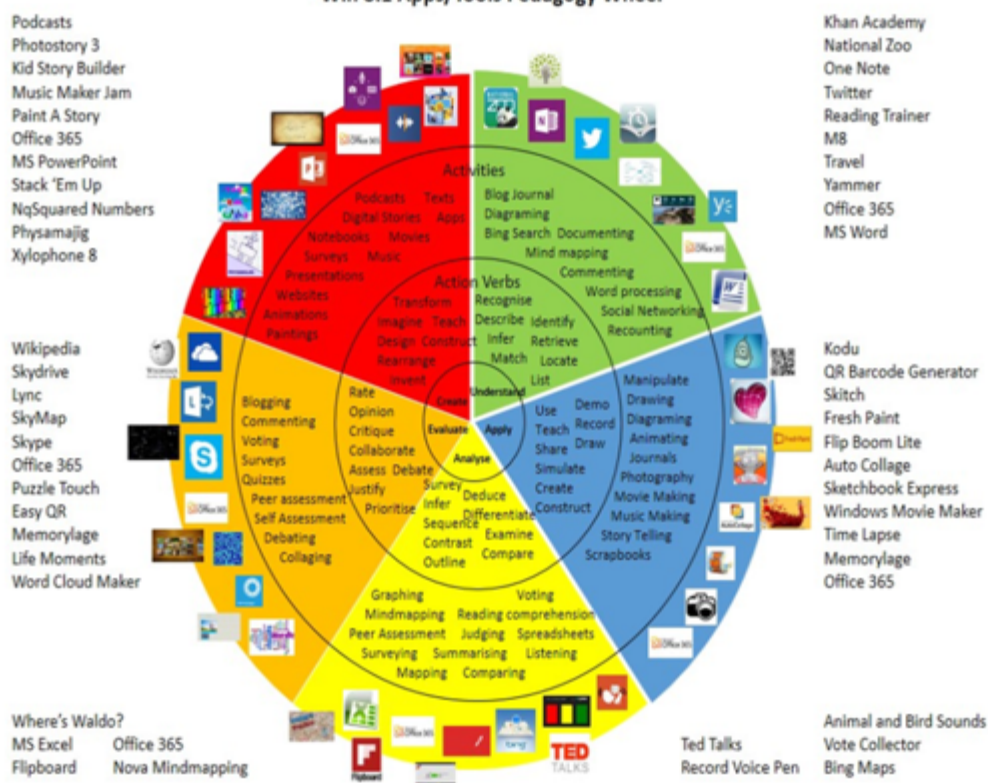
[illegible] Apps, Tools Pedagogy Wheel

Podcasts
Photostory 3
Kid Story Builder
Music Maker Jam
Paint A Story
Office 365
MS PowerPoint
Stack 'Em Up
NqSquared Numbers
Physamajig
Xylophone 8

Khan Academy
National Zoo
One Note
Twitter
Reading Trainer
M8
Travel
Yammer
Office 365
MS Word

Activities

Podcasts Texts
Digital Stories Apps
Notebooks Movies
Surveys Music
Presentations
Websites
Animations
Paintings

Blog Journal
Diagraming
Bing Search Documenting
Mind mapping
Commenting
Word processing
Social Networking
Recounting

Action Verbs

Transform
Imagine Teach
Design Construct
Rearrange
Invent

Recognise
Describe Identify
Infer Retrieve
Match Locate
List

Create
Understand
Evaluate
Apply
Analyse

Rate
Opinion
Critique
Collaborate
Assess Debate
Justify
Prioritise

Use Demo
Teach Record
Share Draw
Simulate
Create
Construct

Survey Deduce
Infer Differentiate
Sequence Examine
Contrast Compare
Outline

Blogging
Commenting
Voting
Surveys
Quizzes
Peer assessment
Self Assessment
Debating
Collaging

Manipulate
Drawing
Diagraming
Animating
Journals
Photography
Movie Making
Music Making
Story Telling
Scrapbooks

Graphing Voting
Mindmapping Reading comprehension
Peer Assessment Judging Spreadsheets
Surveying Summarising Listening
Mapping Comparing

Wikipedia
Skydrive
Lync
SkyMap
Skype
Office 365
Puzzle Touch
Easy QR
Memorylage
Life Moments
Word Cloud Maker

Kodu
QR Barcode Generator
Skitch
Fresh Paint
Flip Boom Lite
Auto Collage
Sketchbook Express
Windows Movie Maker
Time Lapse
Memorylage
Office 365

Where's Waldo?
MS Excel Office 365
Flipboard Nova Mindmapping

Ted Talks
Record Voice Pen

Animal and Bird Sounds
Vote Collector
Bing Maps

Office 365
Office 365
Office 365
Office 365
Office 365
Office 365
TED TALKS
Flipboard
bing